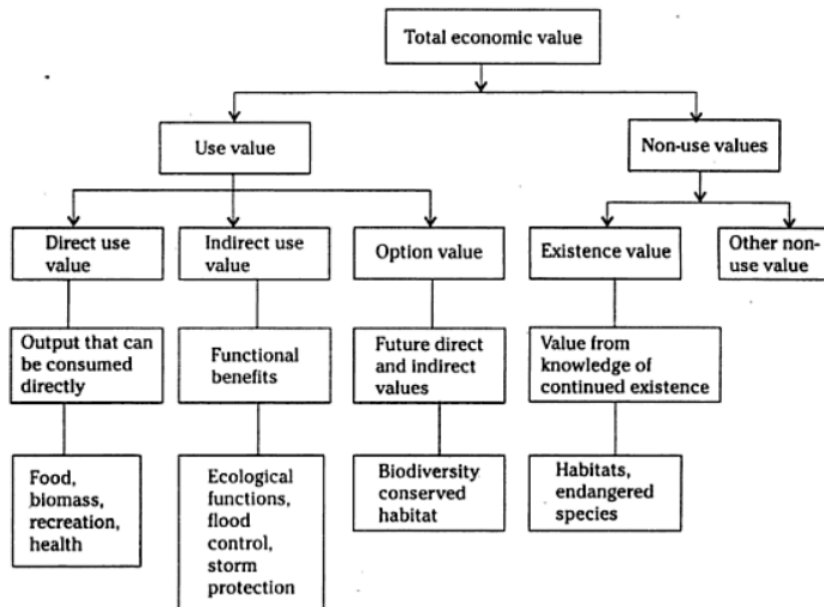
Total economic value

Use value

Non-use values

Direct use value

Indirect use value

Option value

Existence value

Other non-use value

Output that can be consumed directly

Functional benefits

Future direct and indirect values

Value from knowledge of continued existence

Food, biomass, recreation, health

Ecological functions, flood control, storm protection

Biodiversity conserved habitat

Habitats, endangered species